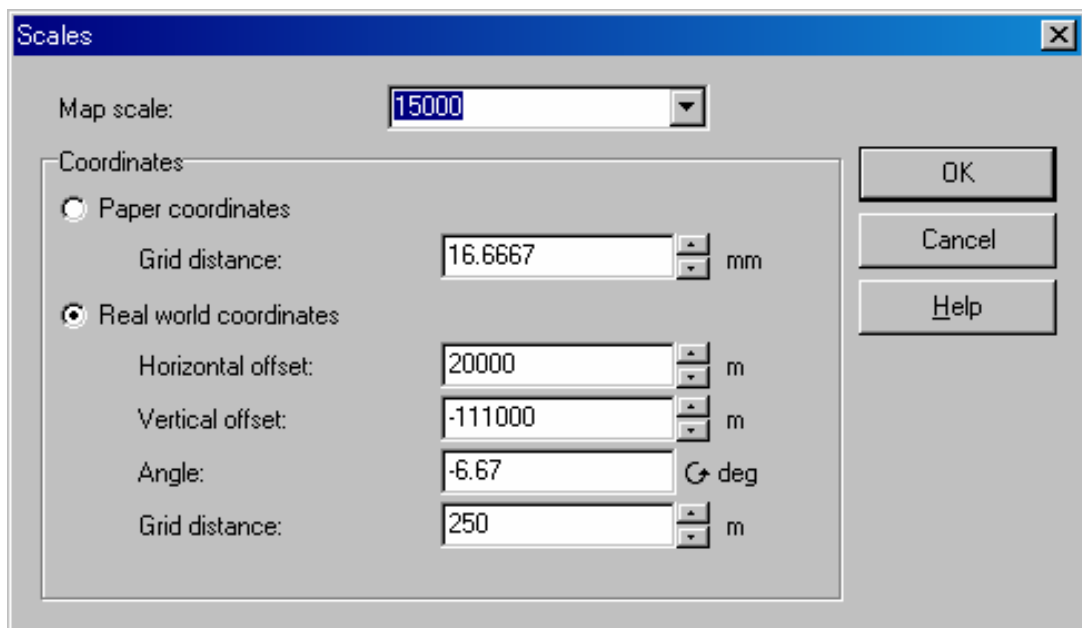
Scales

Map scale: 15000

Coordinates

Paper coordinates

Grid distance: 16.6667 mm

Real world coordinates

Horizontal offset: 20000 m

Vertical offset: -111000 m

Angle: -6.67 deg

Grid distance: 250 m

OK

Cancel

Help